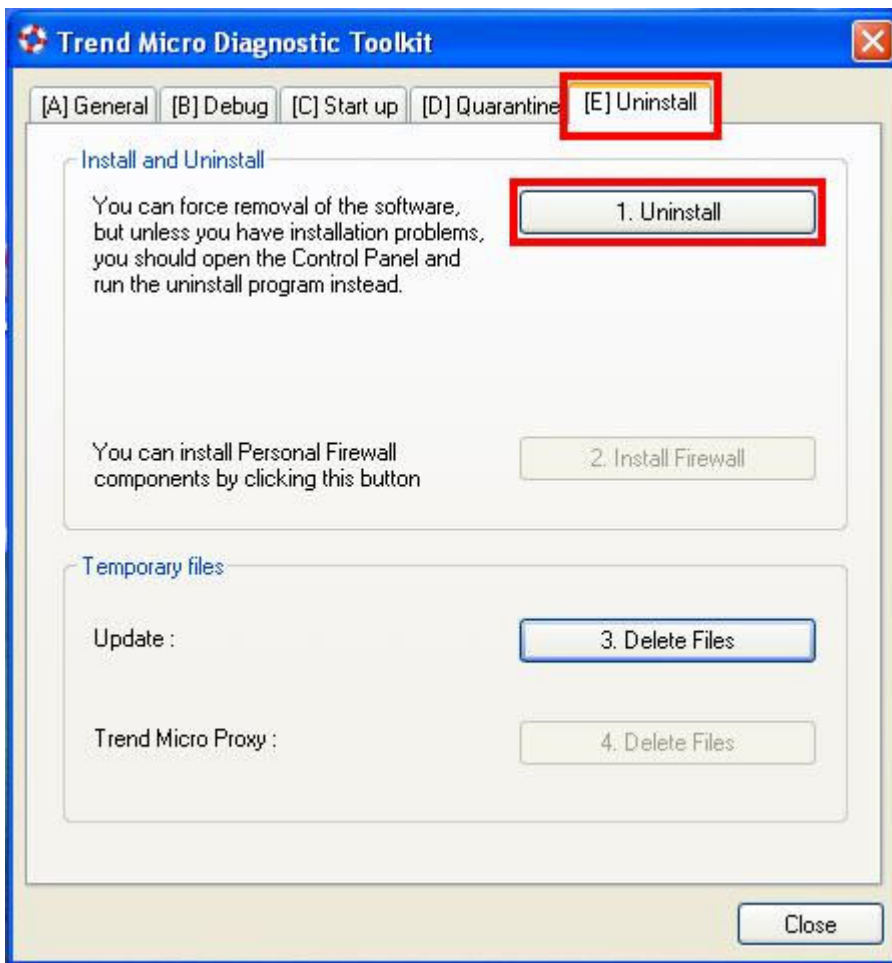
Trend Micro Diagnostic Toolkit

[A] General [B] Debug [C] Start up [D] Quarantine [E] Uninstall

Install and Uninstall

You can force removal of the software, but unless you have installation problems, you should open the Control Panel and run the uninstall program instead.

1. Uninstall

You can install Personal Firewall components by clicking this button

2. Install Firewall

Temporary files

Update :

3. Delete Files

Trend Micro Proxy :

4. Delete Files

Close